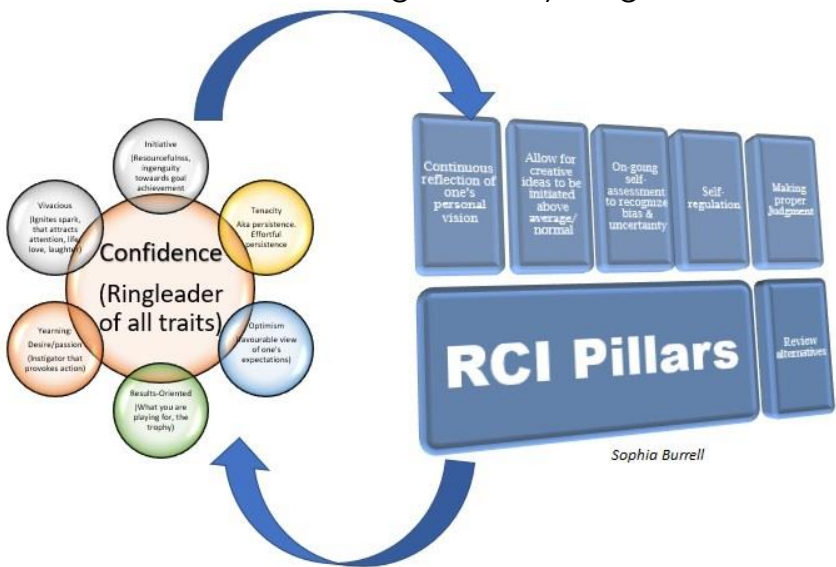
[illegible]

Initiative (Resourcefulness, ingenuity towards goal achievement)

Vivacious (Ignites spark, that attracts attention, life love, laughter)

Tenacity Aka persistence. Effortful persistence

Confidence (Ringleader of all traits)

Yearning Desire/passion (Instigator that provokes action)

Optimism (Favourable view of one's expectations)

Results-Oriented (What you are playing for, the trophy)

Continuous reflection of one's personal vision

Allow for creative ideas to be initiated above average/ normal

On-going self-assessment to recognize bias & uncertainty

Self-regulation

Making proper Judgment

RCI Pillars

Review alternatives

Sophia Burrell